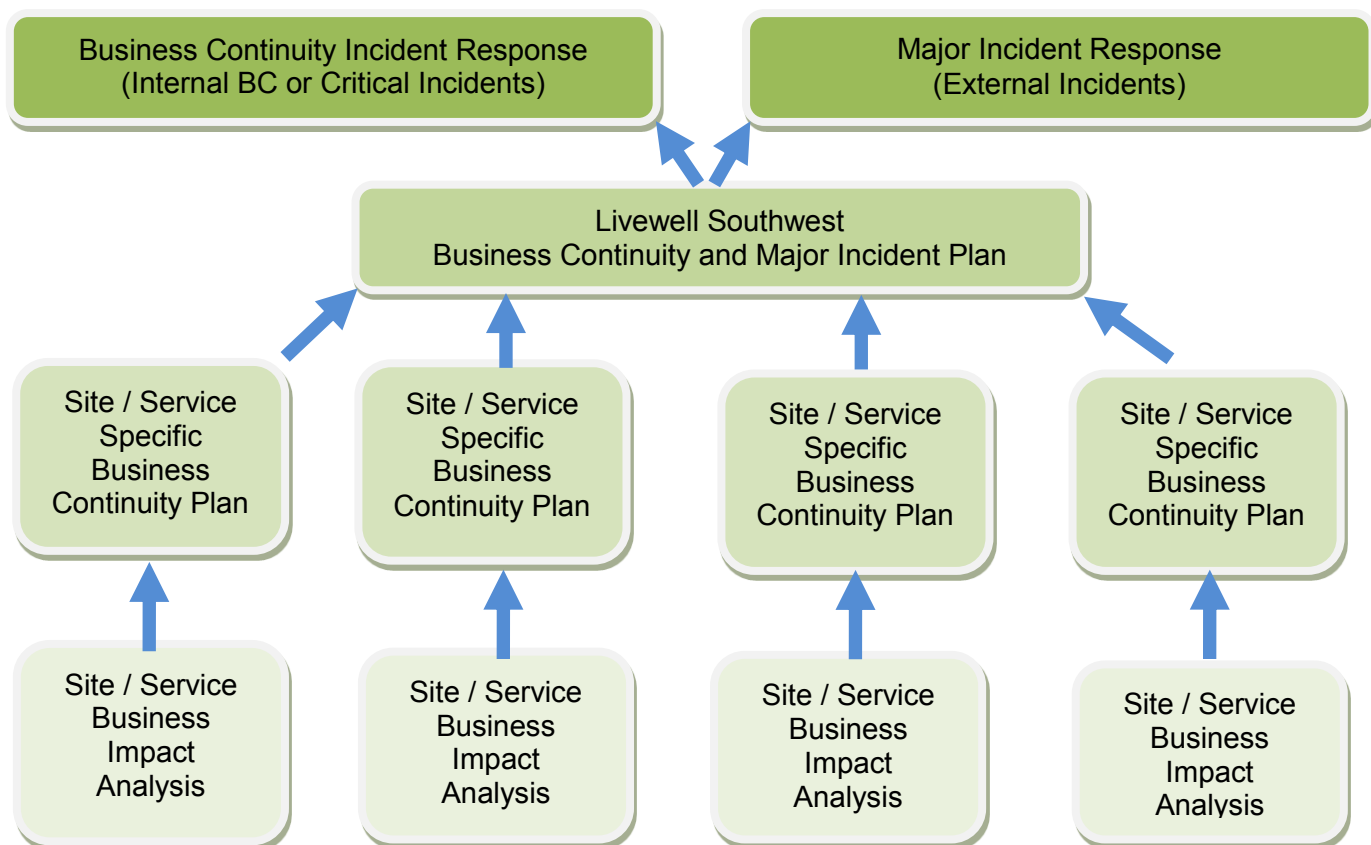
Business Continuity Incident Response
(Internal BC or Critical Incidents)

Major Incident Response
(External Incidents)

Livewell Southwest
Business Continuity and Major Incident Plan

Site / Service Specific Business Continuity Plan

Site / Service Specific Business Continuity Plan

Site / Service Specific Business Continuity Plan

Site / Service Specific Business Continuity Plan

Site / Service Business Impact Analysis

Site / Service Business Impact Analysis

Site / Service Business Impact Analysis

Site / Service Business Impact Analysis